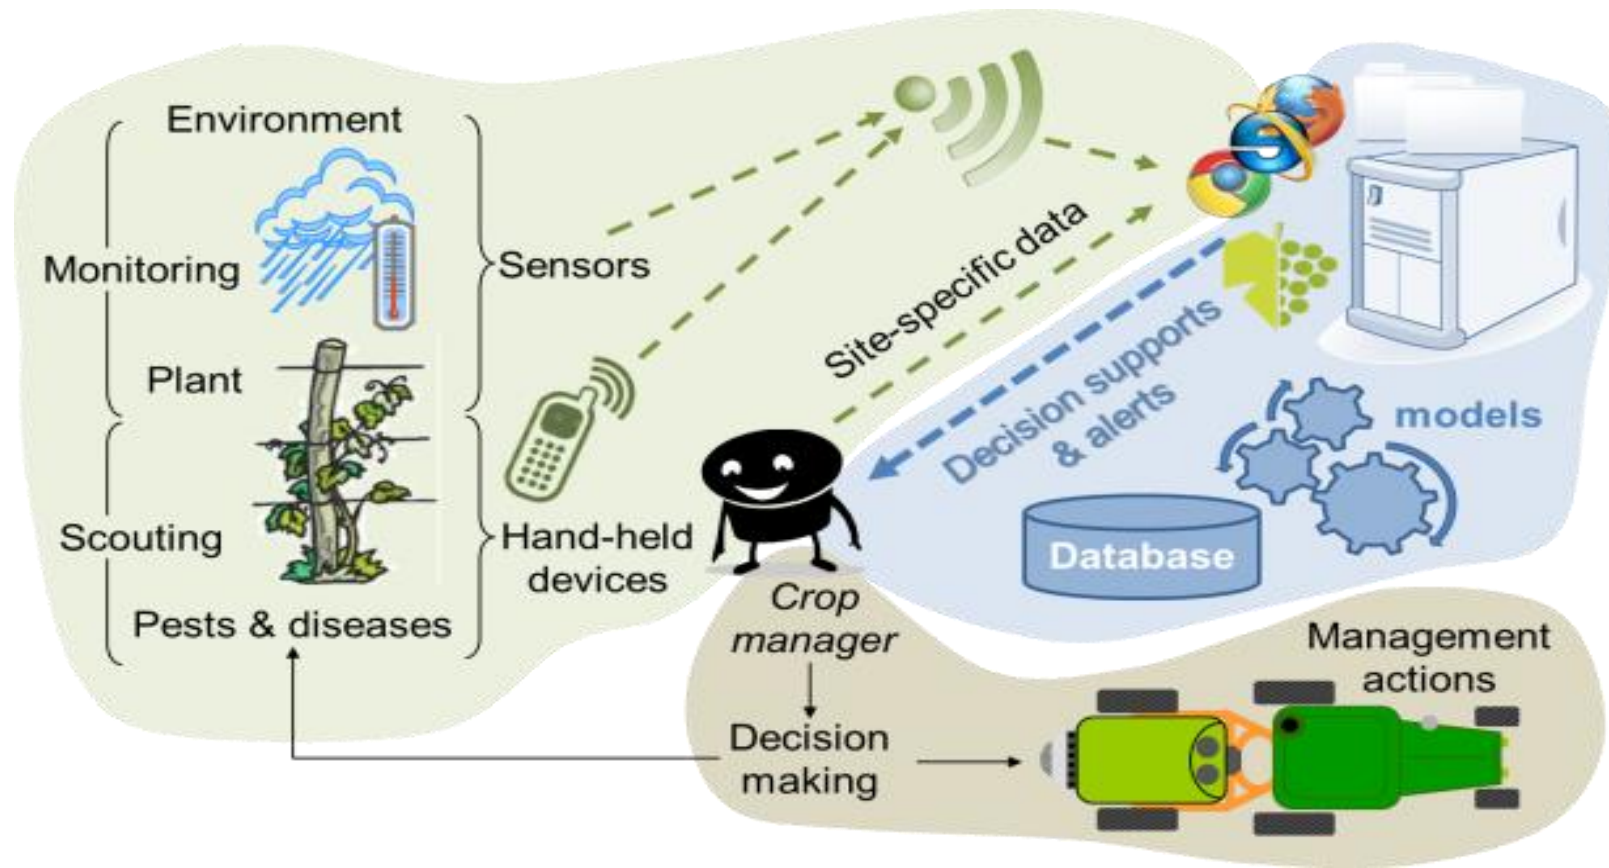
Environment

Monitoring

Plant

Scouting

Pests & diseases

Sensors

Hand-held devices

Site-specific data

Decision supports & alerts

models

Database

Crop manager

Decision making

Management actions